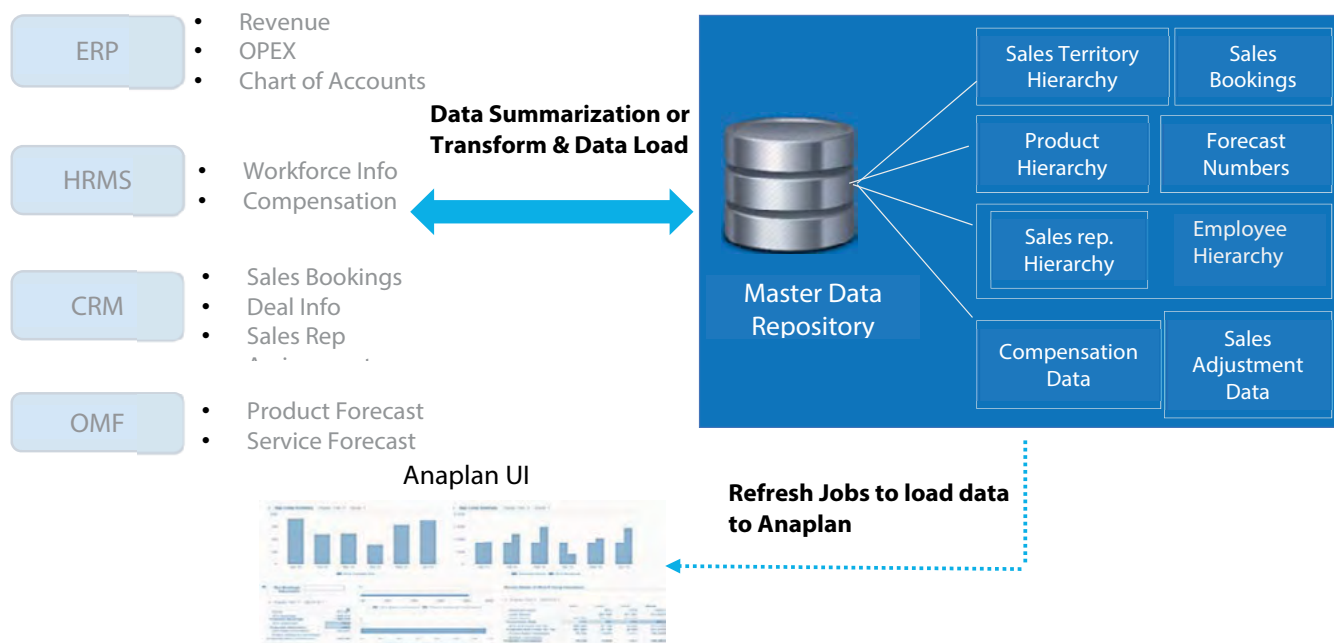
ERP
- Revenue
- OPEX
- Chart of Accounts

HRMS
- Workforce Info
- Compensation

CRM
- Sales Bookings
- Deal Info
- Sales Rep
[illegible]

OMF
- Product Forecast
- Service Forecast

Data Summarization or Transform & Data Load

Master Data Repository

Sales Territory Hierarchy

Sales Bookings

Product Hierarchy

Forecast Numbers

Sales rep. Hierarchy

Employee Hierarchy

Compensation Data

Sales Adjustment Data

Anaplan UI

Refresh Jobs to load data to Anaplan